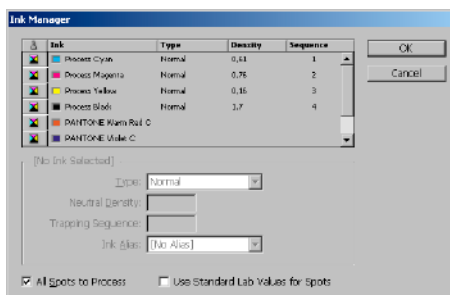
Ink Manager

| | Ink | Type | Density | Sequence |
|---|---|---|---|---|
| | Process Cyan | Normal | 0,61 | 1 |
| | Process Magenta | Normal | 0,76 | 2 |
| | Process Yellow | Normal | 0,16 | 3 |
| | Process Black | Normal | 1,7 | 4 |
| | PANTONE Warm Red C | | | |
| | PANTONE Violet C | | | |

OK

Cancel

[No Ink Selected]

Type: Normal

Neutral Density:

Trapping Sequence:

Ink Alias: [No Alias]

All Spots to Process

Use Standard Lab Values for Spots